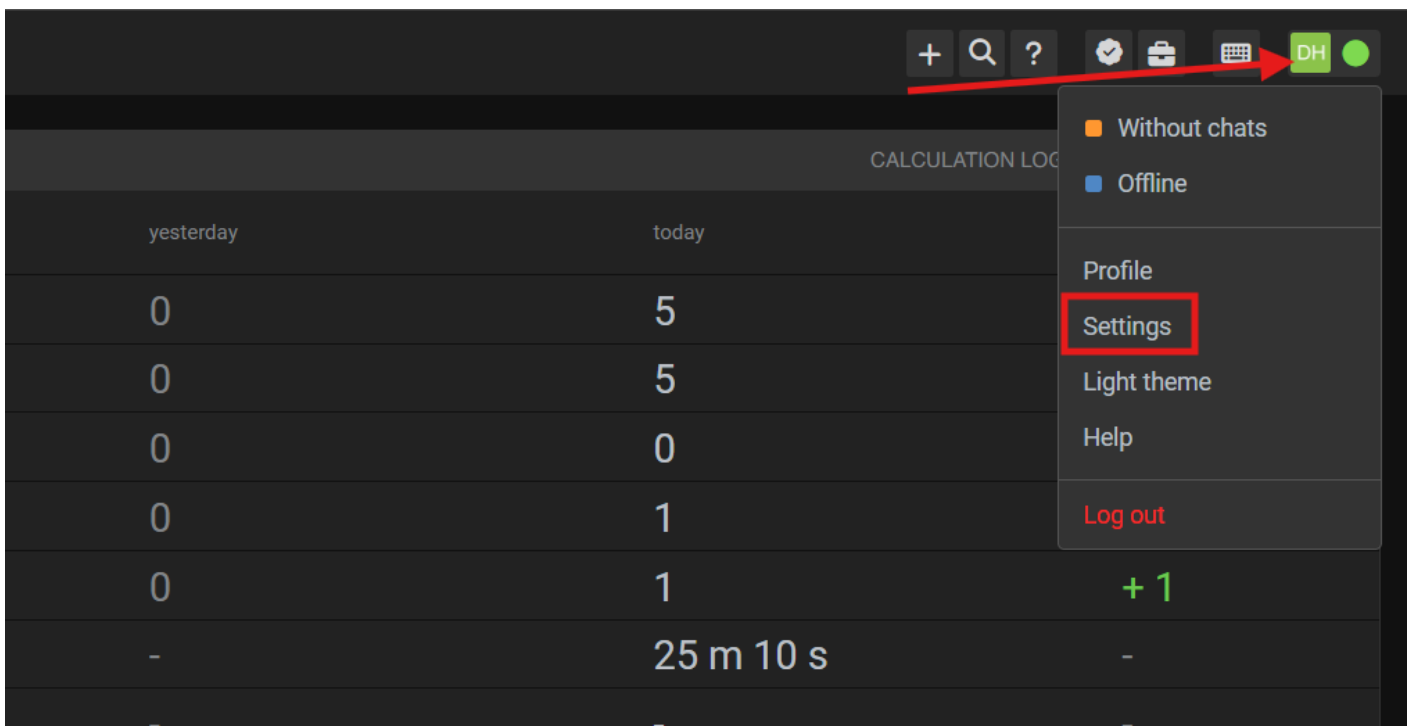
+ ? DH

CALCULATION LOG

Without chats
Offline

Profile
Settings
Light theme
Help

Log out

| yesterday | today | |
|---|---|---|
| 0 | 5 | |
| 0 | 5 | |
| 0 | 0 | |
| 0 | 1 | |
| 0 | 1 | + 1 |
| - | 25 m 10 s | - |